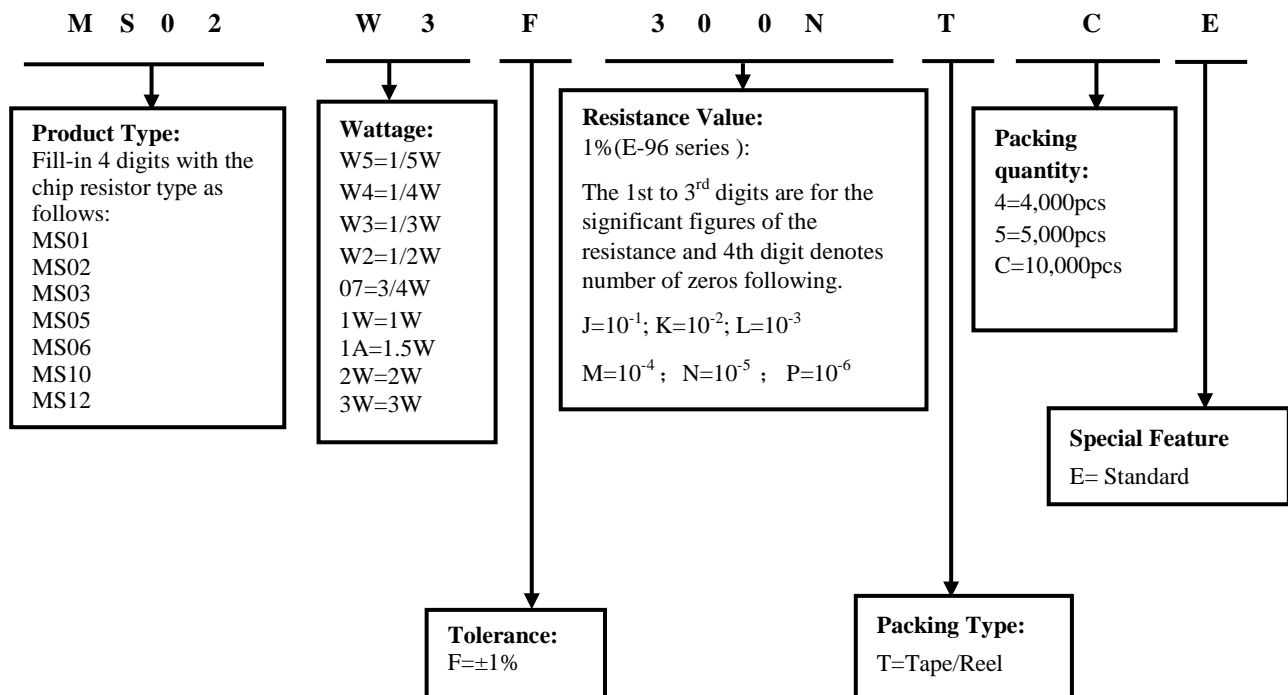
M S 0 2 W 3 F 3 0 0 N T C E

Product Type:
Fill-in 4 digits with the chip resistor type as follows:
MS01
MS02
MS03
MS05
MS06
MS10
MS12

Wattage:
W5=1/5W
W4=1/4W
W3=1/3W
W2=1/2W
07=3/4W
1W=1W
1A=1.5W
2W=2W
3W=3W

Resistance Value:
1%(E-96 series ):

The 1st to 3$^{rd}$ digits are for the significant figures of the resistance and 4th digit denotes number of zeros following.

J=$10^{-1}$; K=$10^{-2}$; L=$10^{-3}$

M=$10^{-4}$； N=$10^{-5}$ ； P=$10^{-6}$

Packing quantity:
4=4,000pcs
5=5,000pcs
C=10,000pcs

Special Feature
E= Standard

Tolerance:
F=±1%

Packing Type:
T=Tape/Reel